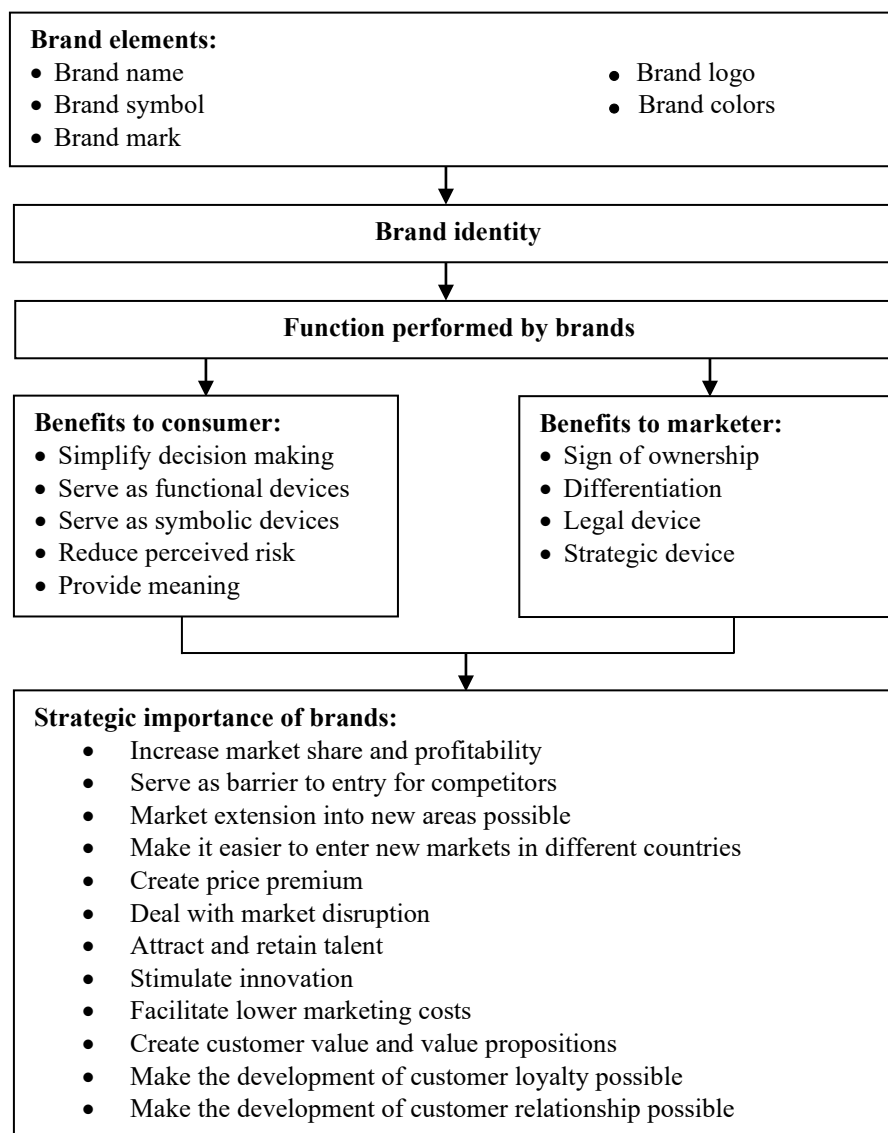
**Brand elements:**
- Brand name
- Brand symbol
- Brand mark
- Brand logo
- Brand colors

**Brand identity**

**Function performed by brands**

**Benefits to consumer:**
- Simplify decision making
- Serve as functional devices
- Serve as symbolic devices
- Reduce perceived risk
- Provide meaning

**Benefits to marketer:**
- Sign of ownership
- Differentiation
- Legal device
- Strategic device

**Strategic importance of brands:**
- Increase market share and profitability
- Serve as barrier to entry for competitors
- Market extension into new areas possible
- Make it easier to enter new markets in different countries
- Create price premium
- Deal with market disruption
- Attract and retain talent
- Stimulate innovation
- Facilitate lower marketing costs
- Create customer value and value propositions
- Make the development of customer loyalty possible
- Make the development of customer relationship possible